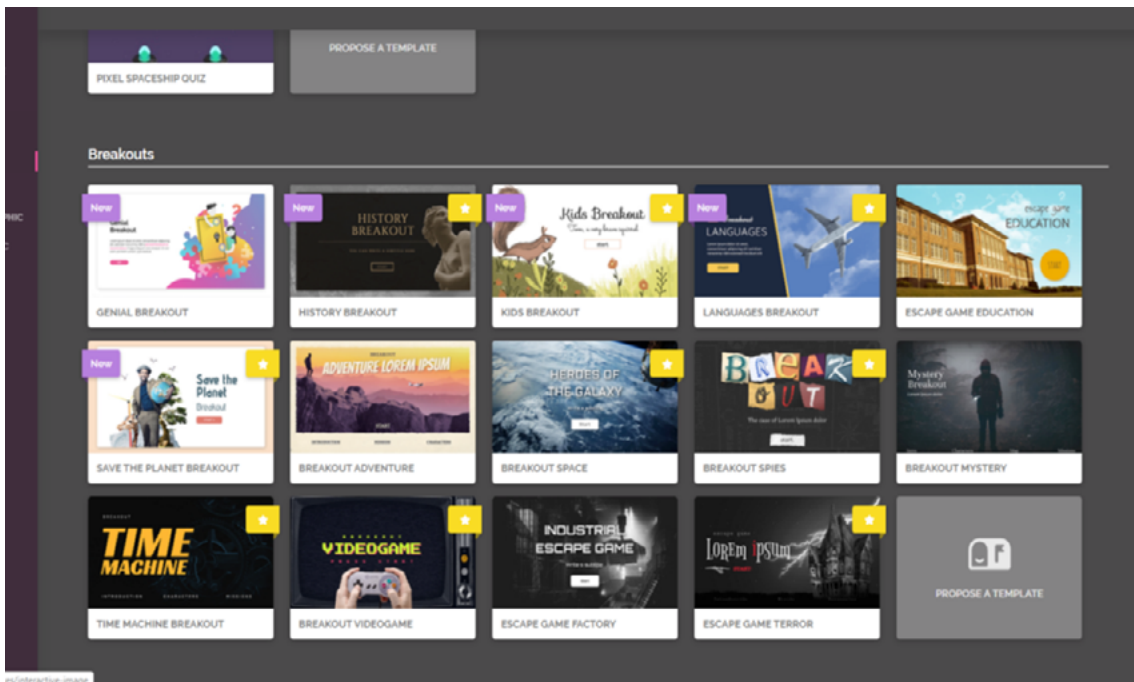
PIXEL SPACESHIP QUIZ

PROPOSE A TEMPLATE

Breakouts

New
Genial Breakout

GENIAL BREAKOUT

New
HISTORY BREAKOUT

HISTORY BREAKOUT

New
Kids Breakout

KIDS BREAKOUT

New
LANGUAGES

LANGUAGES BREAKOUT

escape game
EDUCATION

ESCAPE GAME EDUCATION

New
Save the Planet
Breakout

SAVE THE PLANET BREAKOUT

BREAKOUT
ADVENTURE LOREM IPSUM
START

BREAKOUT ADVENTURE

HEROES OF THE GALAXY

BREAKOUT SPACE

BREAK OUT

BREAKOUT SPIES

Mystery Breakout

BREAKOUT MYSTERY

BREAKOUT
TIME MACHINE
INTRODUCTION CHARACTERS MISSIONS

TIME MACHINE BREAKOUT

VIDEOGAME

BREAKOUT VIDEOGAME

INDUSTRIAL ESCAPE GAME

ESCAPE GAME FACTORY

LOREM IPSUM

ESCAPE GAME TERROR

PROPOSE A TEMPLATE

PHIC

es/interactive-image